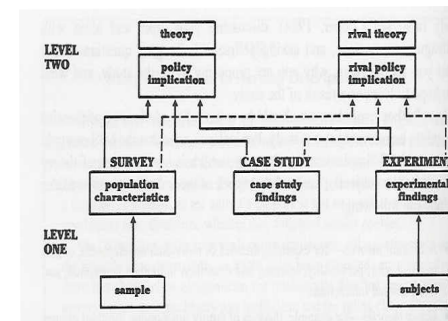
LEVEL TWO

theory

policy implication

rival theory

rival policy implication

SURVEY

CASE STUDY

EXPERIMEN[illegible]

population characteristics

case study findings

experimental findings

LEVEL ONE

sample

subjects